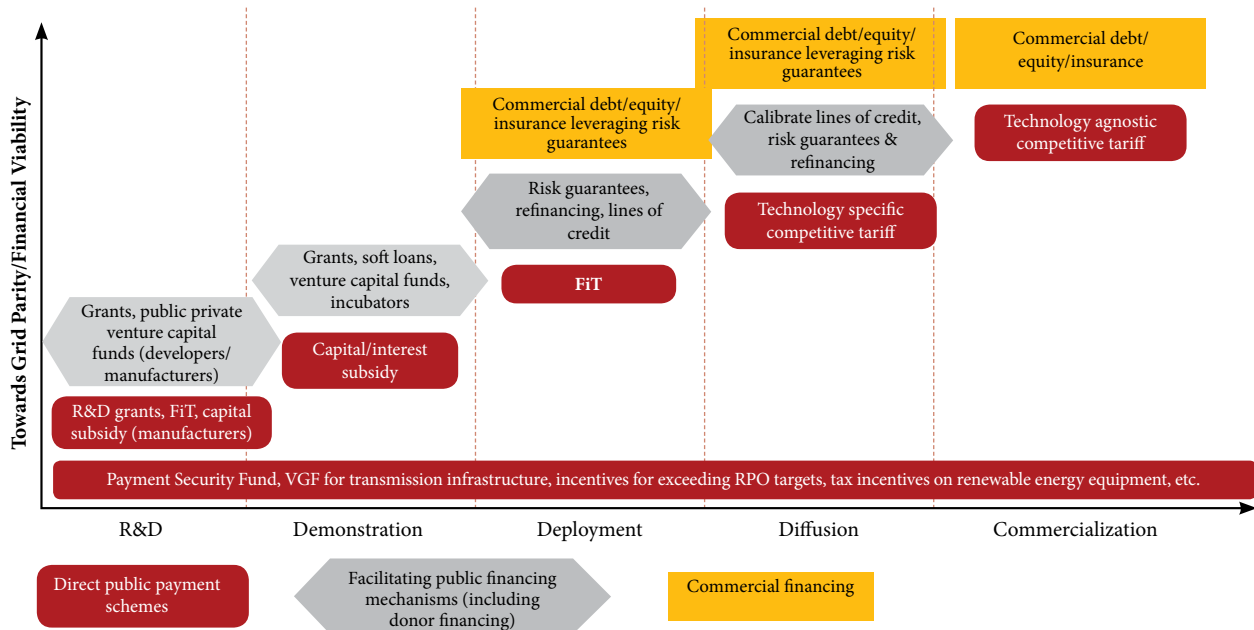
Towards Grid Parity/Financial Viability

Commercial debt/equity/insurance leveraging risk guarantees

Commercial debt/equity/insurance

Commercial debt/equity/insurance leveraging risk guarantees

Calibrate lines of credit, risk guarantees & refinancing

Technology agnostic competitive tariff

Risk guarantees, refinancing, lines of credit

Technology specific competitive tariff

Grants, soft loans, venture capital funds, incubators

FiT

Grants, public private venture capital funds (developers/ manufacturers)

Capital/interest subsidy

R&D grants, FiT, capital subsidy (manufacturers)

Payment Security Fund, VGF for transmission infrastructure, incentives for exceeding RPO targets, tax incentives on renewable energy equipment, etc.

R&D

Demonstration

Deployment

Diffusion

Commercialization

Direct public payment schemes

Facilitating public financing mechanisms (including donor financing)

Commercial financing